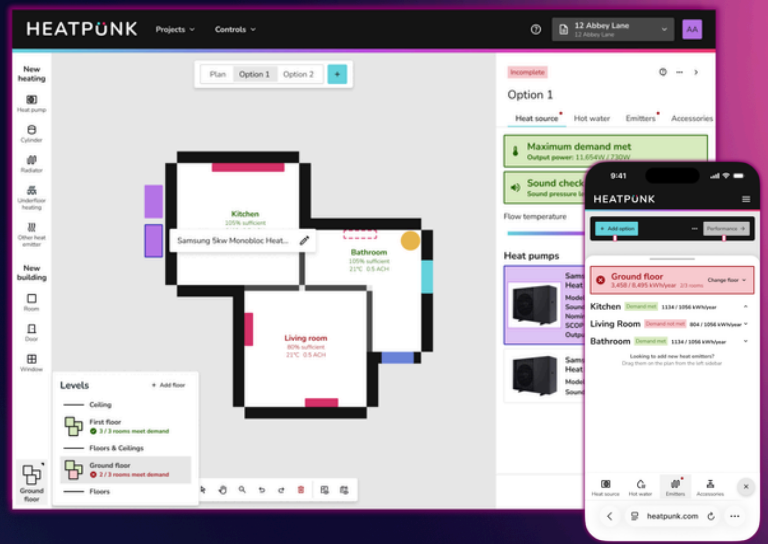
HEATPUNK Projects Controls 12 Abbey Lane 12 Abbey Lane AA

New heating
Heat pump
Cylinder
Radiator
Underfloor heating
Other heat emitter
New building
Room
Door
Window

Plan Option 1 Option 2 +

Kitchen
105% sufficient

Samsung 5kw Monobloc Heat...

Bathroom
105% sufficient
21°C 0.5 ACH

Living room
80% sufficient
21°C 0.5 ACH

Levels + Add floor
Ceiling
First floor
3 / 3 rooms meet demand
Floors & Ceilings
Ground floor
2 / 3 rooms meet demand
Floors

Ground floor

Incomplete
Option 1
Heat source Hot water Emitters Accessories
Maximum demand met
Output power: 11,654W / 730W
Sound check
Sound pressure le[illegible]
Flow temperature
Heat pumps
Sams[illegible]
Heat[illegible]
Mode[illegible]
Soun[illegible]
Nomi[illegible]
SCOP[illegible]
Outp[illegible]
Sams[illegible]
Heat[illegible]
Mode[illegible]
Soun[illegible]

9:41
HEATPUNK
+ Add option
Performance
Ground floor
3,458 / 8,495 kWh/year 2/3 rooms
Change floor
Kitchen Demand met 1134 / 1056 kWh/year
Living Room Demand not met 804 / 1056 kWh/year
Bathroom Demand met 1134 / 1056 kWh/year
Looking to add new heat emitters?
Drag them on the plan from the left sidebar
Heat source Hot water Emitters Accessories
heatpunk.com